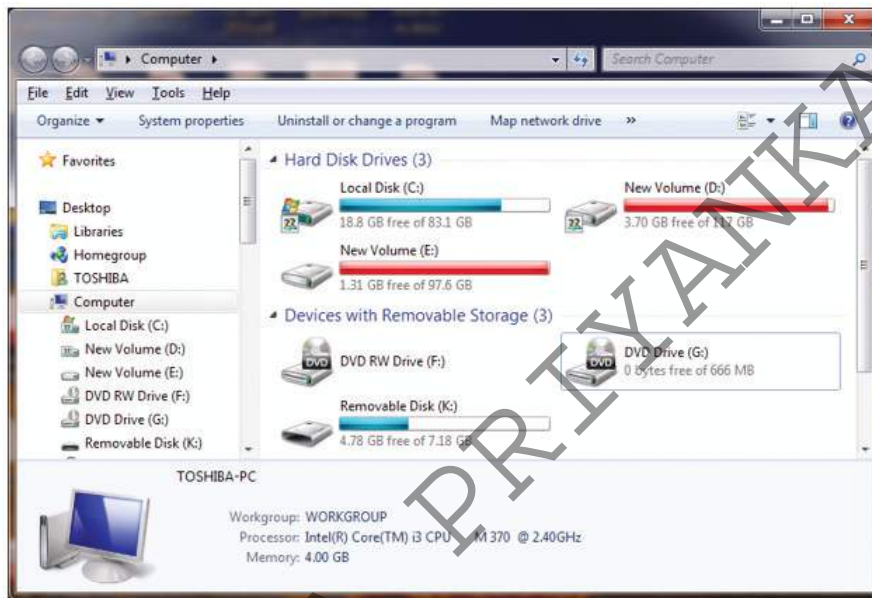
Computer ▸
Search Computer
File Edit View Tools Help
Organize ▾ System properties Uninstall or change a program Map network drive »

Favorites

Desktop
Libraries
Homegroup
TOSHIBA
Computer
Local Disk (C:)
New Volume (D:)
New Volume (E:)
DVD RW Drive (F:)
DVD Drive (G:)
Removable Disk (K:)

Hard Disk Drives (3)
Local Disk (C:)
18.8 GB free of 83.1 GB
New Volume (D:)
3.70 GB free of 117 GB
New Volume (E:)
1.31 GB free of 97.6 GB

Devices with Removable Storage (3)
DVD RW Drive (F:)
DVD Drive (G:)
0 bytes free of 666 MB
Removable Disk (K:)
4.78 GB free of 7.18 GB

TOSHIBA-PC
Workgroup: WORKGROUP
Processor: Intel(R) Core(TM) i3 CPU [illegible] M 370 @ 2.40GHz
Memory: 4.00 GB

PRIYANKA